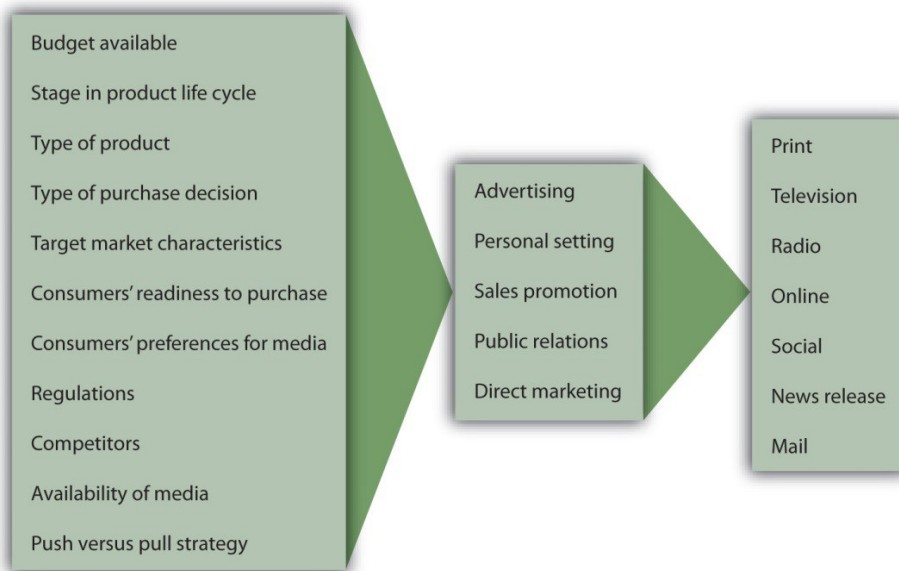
Budget available

Stage in product life cycle

Type of product

Type of purchase decision

Target market characteristics

Consumers' readiness to purchase

Consumers' preferences for media

Regulations

Competitors

Availability of media

Push versus pull strategy

Advertising

Personal setting

Sales promotion

Public relations

Direct marketing

Print

Television

Radio

Online

Social

News release

Mail